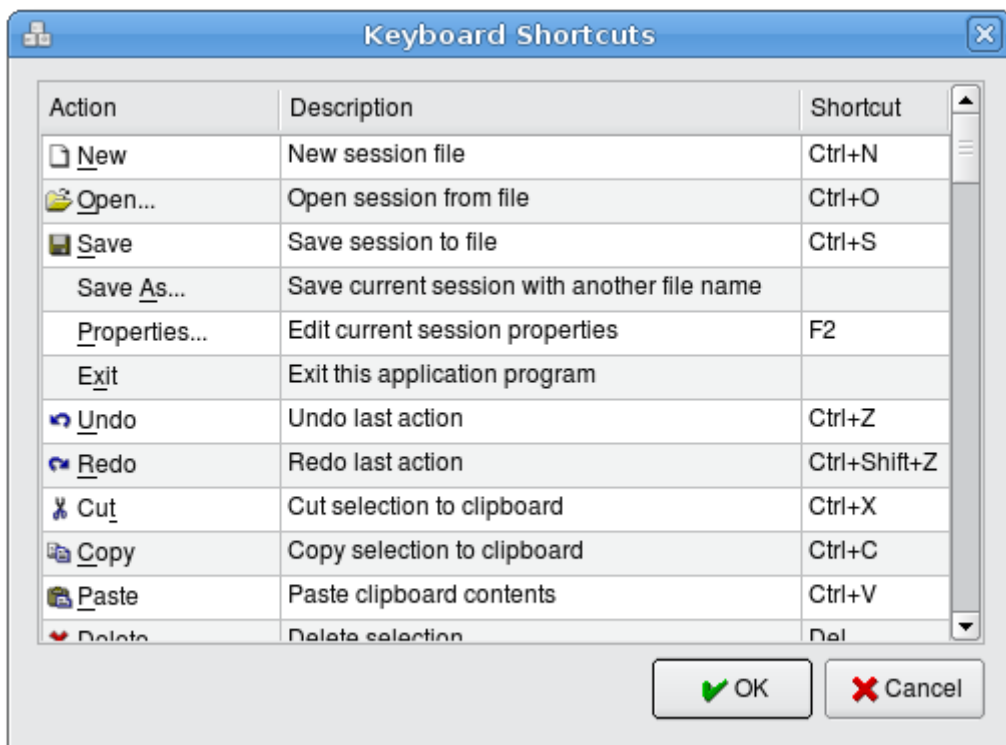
Keyboard Shortcuts

| Action | Description | Shortcut |
|---|---|---|
| New | New session file | Ctrl+N |
| Open... | Open session from file | Ctrl+O |
| Save | Save session to file | Ctrl+S |
| Save As... | Save current session with another file name | |
| Properties... | Edit current session properties | F2 |
| Exit | Exit this application program | |
| Undo | Undo last action | Ctrl+Z |
| Redo | Redo last action | Ctrl+Shift+Z |
| Cut | Cut selection to clipboard | Ctrl+X |
| Copy | Copy selection to clipboard | Ctrl+C |
| Paste | Paste clipboard contents | Ctrl+V |
| Delete | Delete selection | Del |

OK Cancel